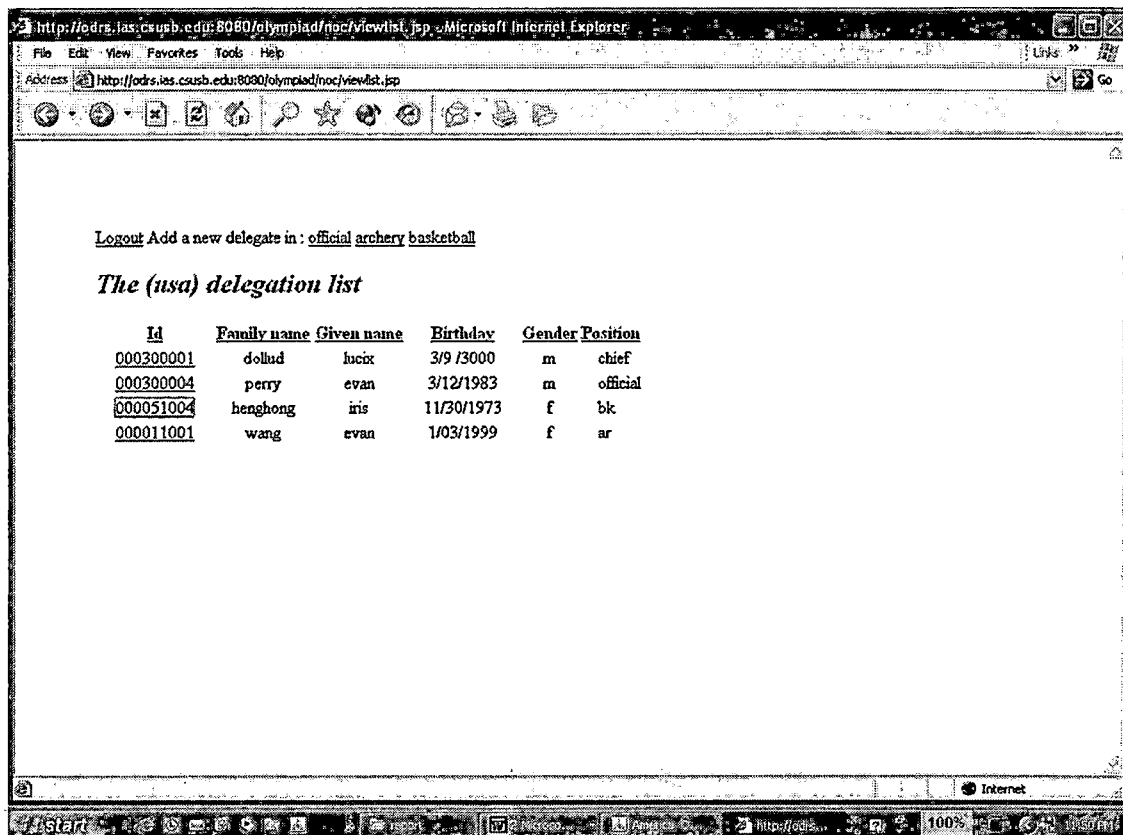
http://odrs.ias.csusb.edu:8080/olympiad/noc/viewlist.jsp - Microsoft Internet Explorer

File Edit View Favorites Tools Help

Links »

Address http://odrs.ias.csusb.edu:8080/olympiad/noc/viewlist.jsp

Go

Logout Add a new delegate in : official archery basketball

The (usa) delegation list

| Id | Family name | Given name | Birthday | Gender | Position |
|---|---|---|---|---|---|
| 000300001 | dollud | lucix | 3/9 /3000 | m | chief |
| 000300004 | perry | evan | 3/12/1983 | m | official |
| 000051004 | henghong | iris | 11/30/1973 | f | bk |
| 000011001 | wang | evan | 1/03/1999 | f | ar |

Internet

start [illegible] http://odrs... 100% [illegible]